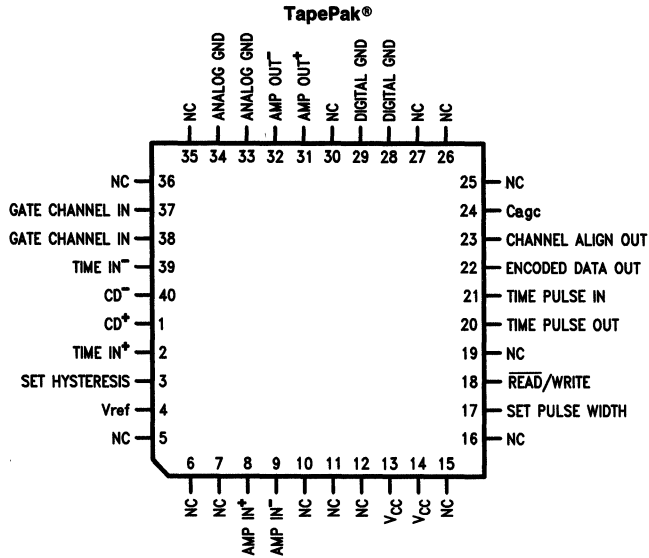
TapePak®

NC 35
ANALOG GND 34
ANALOG GND 33
AMP OUT$^-$ 32
AMP OUT$^+$ 31
NC 30
DIGITAL GND 29
DIGITAL GND 28
NC 27
NC 26

NC 36
GATE CHANNEL IN 37
GATE CHANNEL IN 38
TIME IN$^-$ 39
CD$^-$ 40
CD$^+$ 1
TIME IN$^+$ 2
SET HYSTERESIS 3
Vref 4
NC 5

25 NC
24 Cagc
23 CHANNEL ALIGN OUT
22 ENCODED DATA OUT
21 TIME PULSE IN
20 TIME PULSE OUT
19 NC
18 $\overline{READ}$/WRITE
17 SET PULSE WIDTH
16 NC

6 NC
7 NC
8 AMP IN$^+$
9 AMP IN$^-$
10 NC
11 NC
12 NC
13 $V_{CC}$
14 $V_{CC}$
15 NC